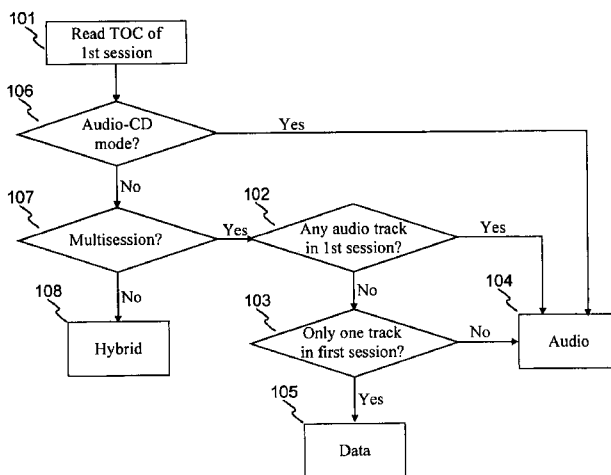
101
Read TOC of 1st session

106
Audio-CD mode?
Yes
No

107
Multisession?
Yes

102
Any audio track in 1st session?
Yes

108
No
Hybrid

No
103
Only one track in first session?
No

104
Audio

105
Yes
Data